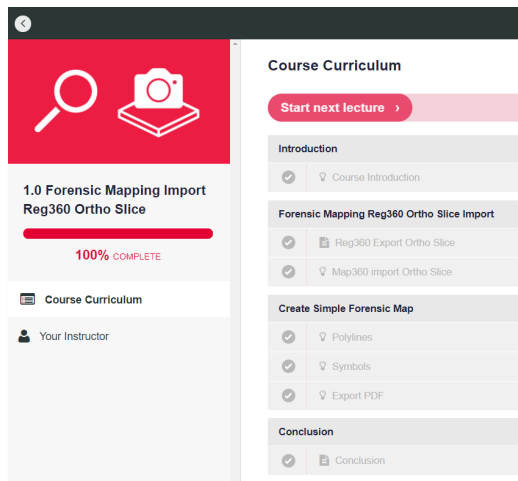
1.0 Forensic Mapping Import Reg360 Ortho Slice

100% COMPLETE

Course Curriculum

Your Instructor

Course Curriculum

Start next lecture ›

Introduction

Course Introduction

Forensic Mapping Reg360 Ortho Slice Import

Reg360 Export Ortho Slice

Map360 import Ortho Slice

Create Simple Forensic Map

Polylines

Symbols

Export PDF

Conclusion

Conclusion